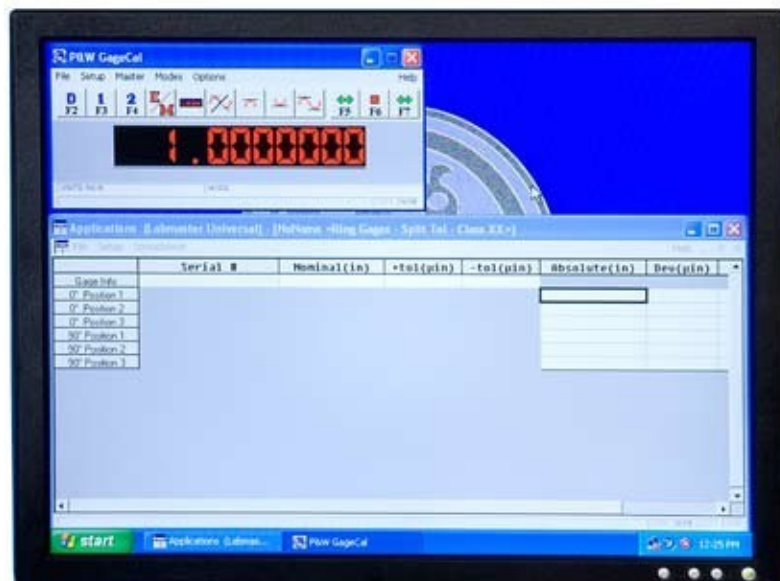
P&W GageCal

File Setup Master Modes Options Help

D F2 1 F3 2 F4 F5 F6 F7

1.0000000

Applications [Labmaster Universal] - [NoName -Ring Gages - Split Tol - Class XX+]

File Setup Spreadsheet Help

| | Serial # | Nominal(in) | +tol(µin) | -tol(µin) | Absolute(in) | Dev(µin) |
|---|---|---|---|---|---|---|
| Gage Info | | | | | | |
| 0° Position 1 | | | | | | |
| 0° Position 2 | | | | | | |
| 0° Position 3 | | | | | | |
| 90° Position 1 | | | | | | |
| 90° Position 2 | | | | | | |
| 90° Position 3 | | | | | | |

start Applications (Labmas... P&W GageCal 12:25 PM